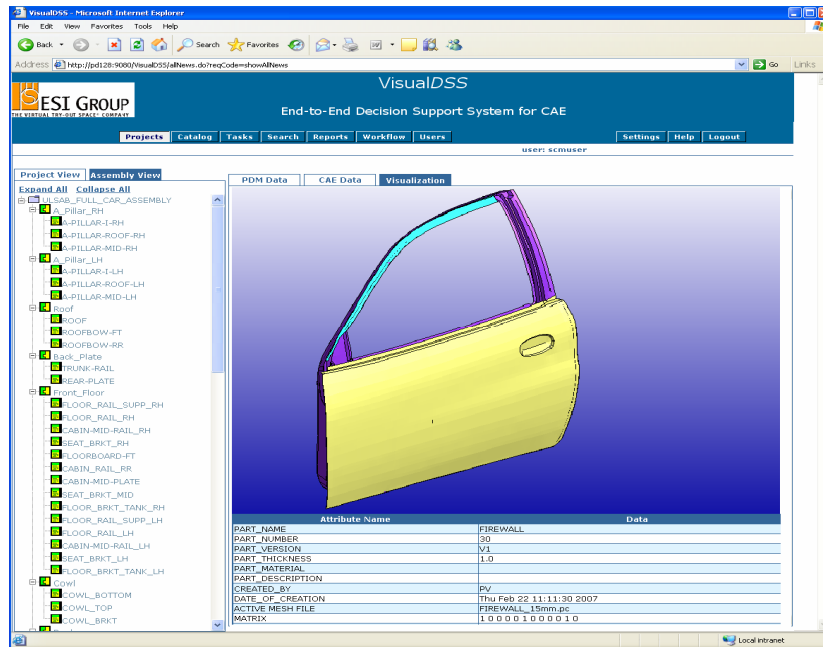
VisualDSS - Microsoft Internet Explorer

File Edit View Favorites Tools Help

Back Search Favorites

Address http://pd128:9080/VisualDSS/allNews.do?reqCode=showAllNews Go Links

ESI GROUP
THE VIRTUAL TRY-OUT SPACE® COMPANY

Visual*DSS*

End-to-End Decision Support System for CAE

Projects Catalog Tasks Search Reports Workflow Users Settings Help Logout

user: scmuser

Project View Assembly View

Expand All Collapse All

ULSAB_FULL_CAR_ASSEMBLY
A_Pillar_RH
A-PILLAR-I-RH
A-PILLAR-ROOF-RH
A-PILLAR-MID-RH
A_Pillar_LH
A-PILLAR-I-LH
A-PILLAR-ROOF-LH
A-PILLAR-MID-LH
Roof
ROOF
ROOFBOW-FT
ROOFBOW-RR
Back_Plate
TRUNK-RAIL
REAR-PLATE
Front_Floor
FLOOR_RAIL_SUPP_RH
FLOOR_RAIL_RH
CABIN-MID-RAIL_RH
SEAT_BRKT_RH
FLOORBOARD-FT
CABIN_RAIL_RR
CABIN-MID-PLATE
SEAT_BRKT_MID
FLOOR_BRKT_TANK_RH
FLOOR_RAIL_SUPP_LH
FLOOR_RAIL_LH
CABIN-MID-RAIL_LH
SEAT_BRKT_LH
FLOOR_BRKT_TANK_LH
Cowl
COWL_BOTTOM
COWL_TOP
COWL_BRKT

PDM Data CAE Data Visualization

| Attribute Name | Data |
|---|---|
| PART_NAME | FIREWALL |
| PART_NUMBER | 30 |
| PART_VERSION | V1 |
| PART_THICKNESS | 1.0 |
| PART_MATERIAL | |
| PART_DESCRIPTION | |
| CREATED_BY | PV |
| DATE_OF_CREATION | Thu Feb 22 11:11:30 2007 |
| ACTIVE MESH FILE | FIREWALL_15mm.pc |
| MATRIX | 1 0 0 0 0 1 0 0 0 0 1 0 |

Local intranet